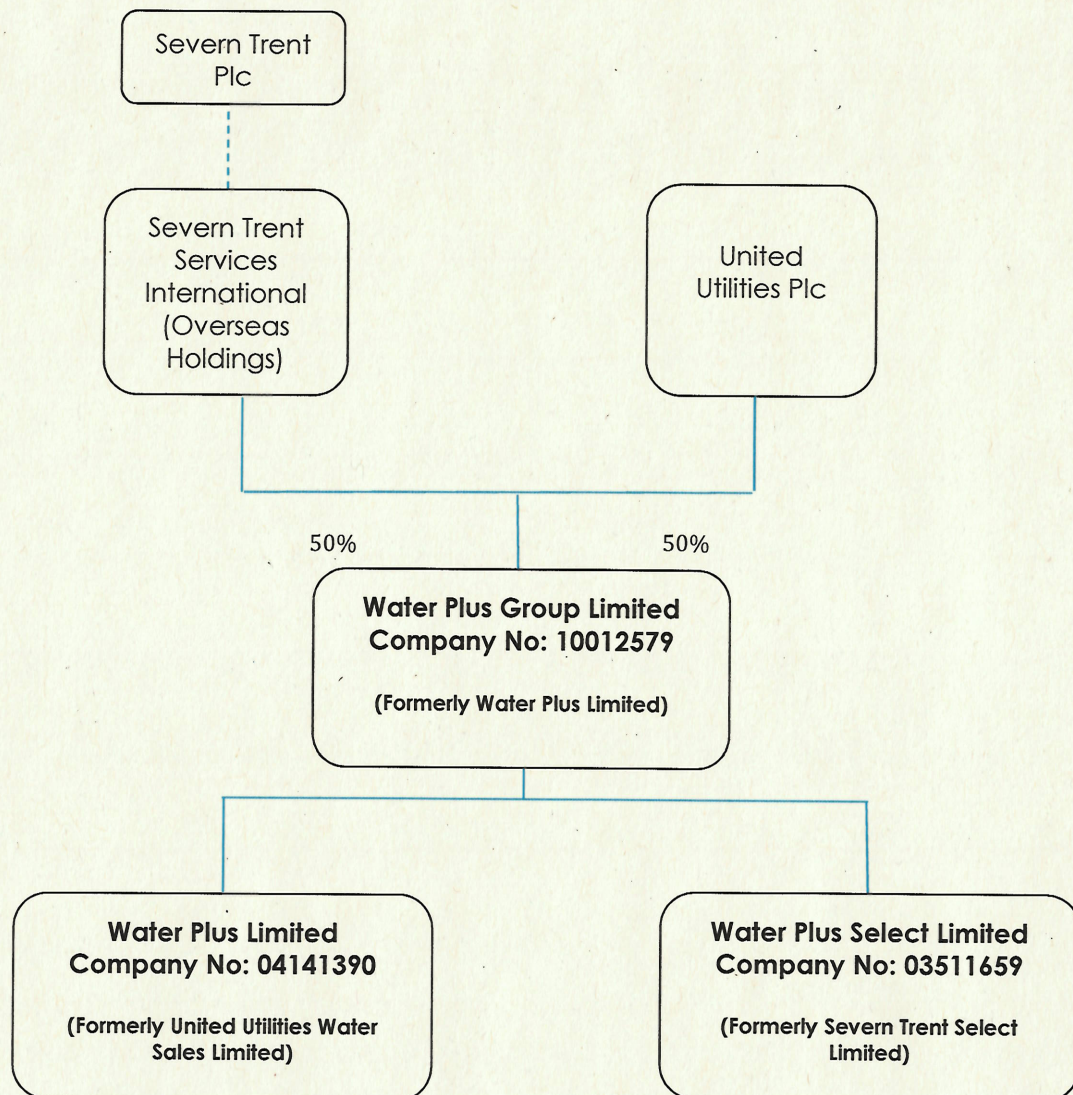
Severn Trent Plc

Severn Trent Services International (Overseas Holdings)

United Utilities Plc

50%

50%

Water Plus Group Limited
Company No: 10012579

(Formerly Water Plus Limited)

Water Plus Limited
Company No: 04141390

(Formerly United Utilities Water Sales Limited)

Water Plus Select Limited
Company No: 03511659

(Formerly Severn Trent Select Limited)